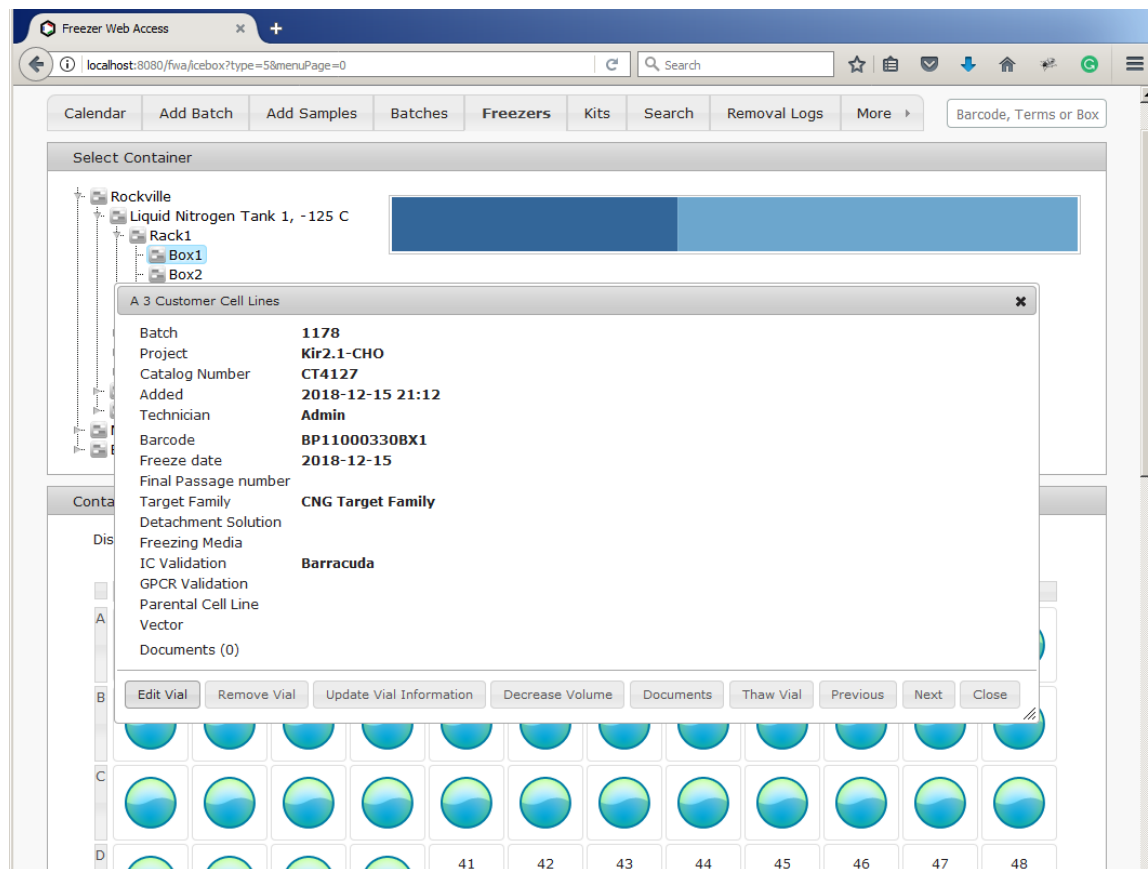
Freezer Web Access ×

localhost:8080/fwa/icebox?type=5&menuPage=0

Search

Calendar | Add Batch | Add Samples | Batches | Freezers | Kits | Search | Removal Logs | More ▸

Barcode, Terms or Box

Select Container

Rockville
Liquid Nitrogen Tank 1, -125 C
Rack1
Box1
Box2

A 3 Customer Cell Lines

| | |
|---|---|
| Batch | 1178 |
| Project | Kir2.1-CHO |
| Catalog Number | CT4127 |
| Added | 2018-12-15 21:12 |
| Technician | Admin |
| Barcode | BP11000330BX1 |
| Freeze date | 2018-12-15 |
| Final Passage number | |
| Target Family | CNG Target Family |
| Detachment Solution | |
| Freezing Media | |
| IC Validation | Barracuda |
| GPCR Validation | |
| Parental Cell Line | |
| Vector | |

Documents (0)

Edit Vial | Remove Vial | Update Vial Information | Decrease Volume | Documents | Thaw Vial | Previous | Next | Close

Conta

Dis

A
B
C
D

41 42 43 44 45 46 47 48